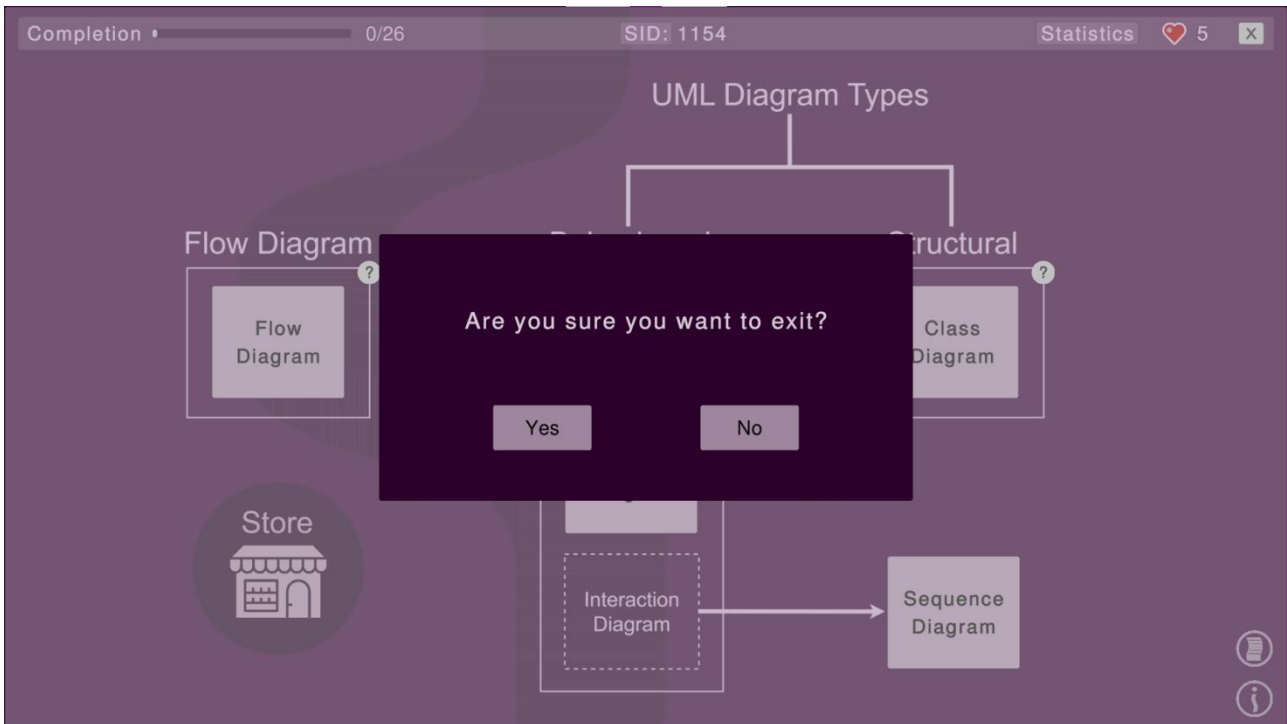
Completion 0/26

SID: 1154

Statistics 5 X

UML Diagram Types

Flow Diagram

?

Flow Diagram

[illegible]

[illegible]tructural

?

Class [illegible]iagram

Are you sure you want to exit?

Yes

No

Store

Interaction Diagram

Sequence Diagram